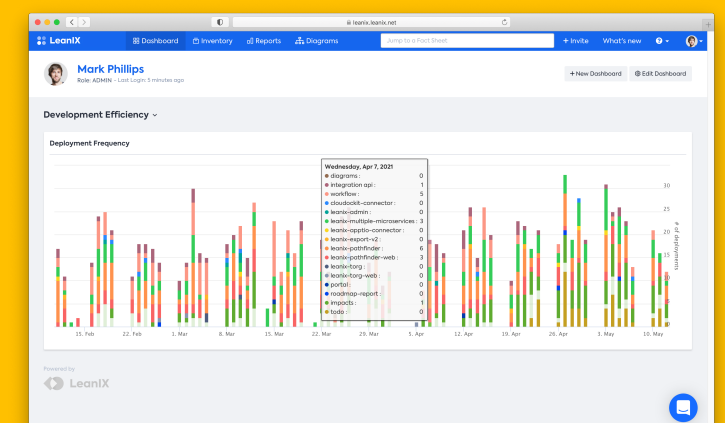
leanix.leanix.net

LeanIX Dashboard Inventory Reports Diagrams Jump to a Fact Sheet + Invite What's new

Mark Phillips
Role: ADMIN - Last Login: 5 minutes ago

+ New Dashboard Edit Dashboard

Development Efficiency

Deployment Frequency

Wednesday, Apr 7, 2021
| | |
|---|---|
| diagrams : | 0 |
| integration api : | 1 |
| workflow : | 5 |
| cloudockit-connector : | 0 |
| leanix-admin : | 0 |
| leanix-multiple-microservices : | 3 |
| leanix-apptio-connector : | 0 |
| leanix-export-v2 : | 0 |
| leanix-pathfinder : | 6 |
| leanix-pathfinder-web : | 3 |
| leanix-torg : | 0 |
| leanix-torg-web : | 0 |
| portal : | 0 |
| roadmap-report : | 0 |
| impacts : | 1 |
| todo : | 0 |

30
25
20
15
10
5
0

# of deployments

15. Feb 22. Feb 1. Mar 8. Mar 15. Mar 22. Mar 29. Mar 5. Apr 12. Apr 19. Apr 26. Apr 3. May 10. May

Powered by
LeanIX